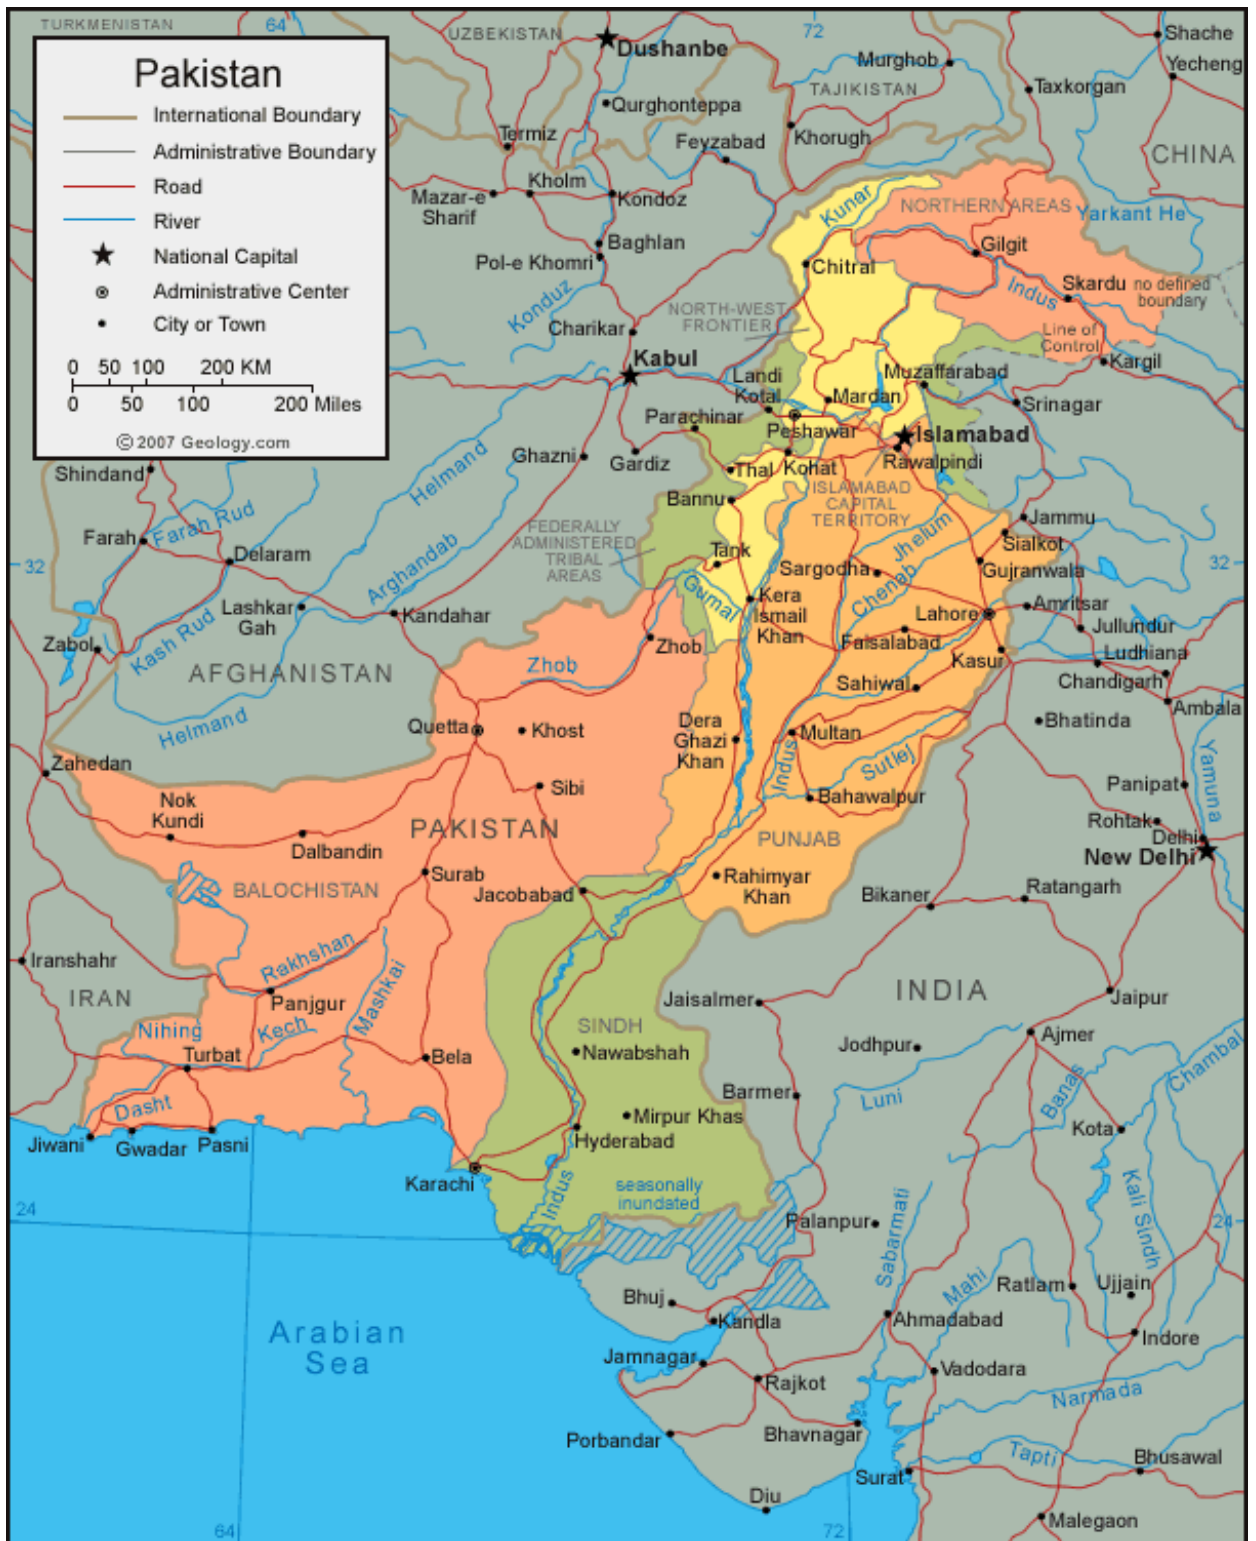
Pakistan

International Boundary
Administrative Boundary
Road
River
National Capital
Administrative Center
City or Town

0 50 100 200 KM
0 50 100 200 Miles
© 2007 Geology.com

TURKMENISTAN
64
UZBEKISTAN
Dushanbe
72
Murghob
Shache
Yecheng
TAJIKISTAN
Taxkorgan
Qurghonteppa
Termiz
Feyzabad
Khorugh
CHINA
Kholm
Mazar-e Sharif
Kondoz
Baghlan
Kunar
NORTHERN AREAS
Yarkant He
Chitral
Gilgit
Pol-e Khomri
Indus
Skardu
no defined boundary
Konduz
NORTH-WEST FRONTIER
Line of Control
Charikar
Kabul
Kargil
Landi Kotal
Muzaffarabad
Mardan
Srinagar
Parachinar
Peshawar
Islamabad
Shindand
Ghazni
Gardiz
Thal
Kohat
Rawalpindi
Helmand
ISLAMABAD CAPITAL TERRITORY
Bannu
Jammu
Farah
Farah Rud
FEDERALLY ADMINISTERED TRIBAL AREAS
Jhelum
Sialkot
Delaram
Arghandab
Tank
Gujranwala
32
32
Sargodha
Lashkar Gah
Chenab
Amritsar
Kandahar
Gumal
Kera Ismail Khan
Lahore
Jullundur
Zabol
Kash Rud
Faisalabad
Ludhiana
Zhob
Zhob
Kasur
AFGHANISTAN
Chandigarh
Sahiwal
Ambala
Helmand
Quetta
Khost
Dera Ghazi Khan
Multan
Bhatinda
Zahedan
Indus
Yamuna
Sibi
Sutlej
Panipat
Nok Kundi
PAKISTAN
Bahawalpur
Rohtak
Delhi
Dalbandin
PUNJAB
New Delhi
BALOCHISTAN
Surab
Rahimyar Khan
Jacobabad
Bikaner
Ratangarh
Iranshahr
IRAN
Rakhshan
INDIA
Panjgur
Mashkai
Jaisalmer
Jaipur
Nihing
Kech
SINDH
Ajmer
Turbat
Bela
Nawabshah
Jodhpur
Chambal
Banas
Dasht
Barmer
Luni
Mirpur Khas
Kota
Jiwani
Gwadar
Pasni
Hyderabad
Karachi
seasonally inundated
Kali Sindh
24
Indus
24
Palanpur
Sabarmati
Mahi
Ratlam
Ujjain
Bhuj
Kandla
Ahmadabad
Arabian Sea
Indore
Jamnagar
Vadodara
Rajkot
Narmada
Bhavnagar
Porbandar
Tapti
Bhusawal
Surat
Diu
64
72
Malegaon